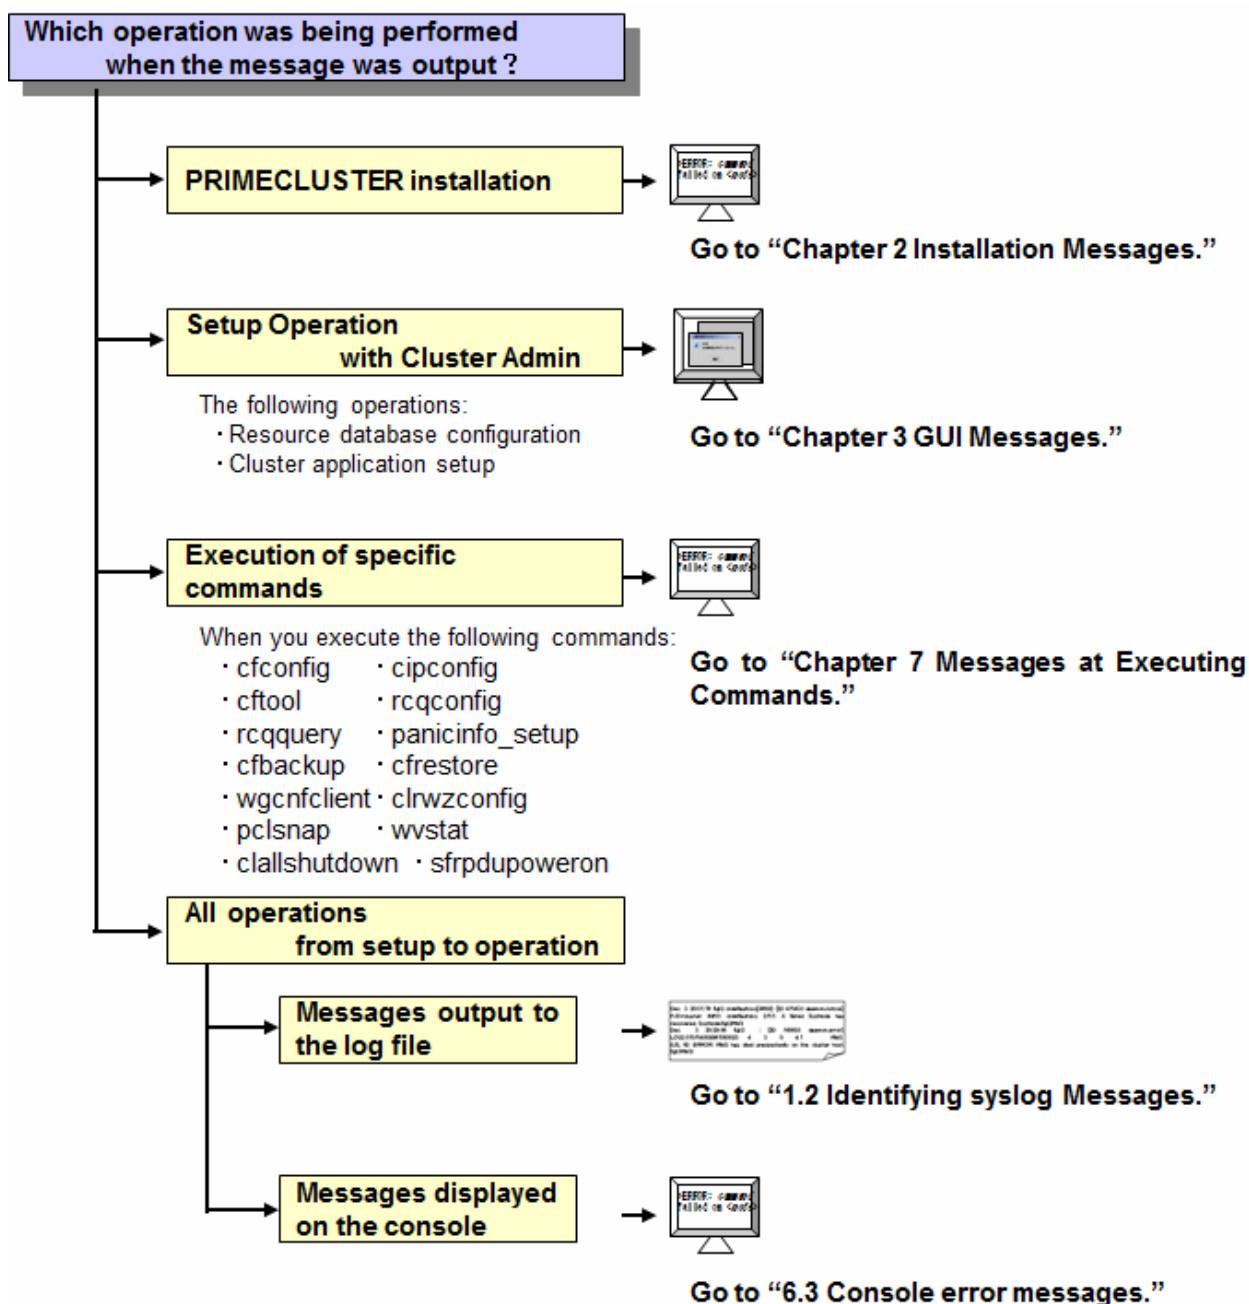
Which operation was being performed when the message was output ?

PRIMECLUSTER installation

ERROR: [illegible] Failed on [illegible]

Go to “Chapter 2 Installation Messages.”

Setup Operation with Cluster Admin

The following operations:
・Resource database configuration
・Cluster application setup

Go to “Chapter 3 GUI Messages.”

Execution of specific commands

ERROR: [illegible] Failed on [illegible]

When you execute the following commands:
・cfconfig ・cipconfig
・cftool ・rcqconfig
・rcqquery ・panicinfo_setup
・cfbackup ・cfrestore
・wgcnfclient ・clrwzconfig
・pclsnap ・wvstat
・clallshutdown ・sfrpdupoweron

Go to “Chapter 7 Messages at Executing Commands.”

All operations from setup to operation

Messages output to the log file

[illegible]

Go to “1.2 Identifying syslog Messages.”

Messages displayed on the console

ERROR: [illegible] Failed on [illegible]

Go to “6.3 Console error messages.”